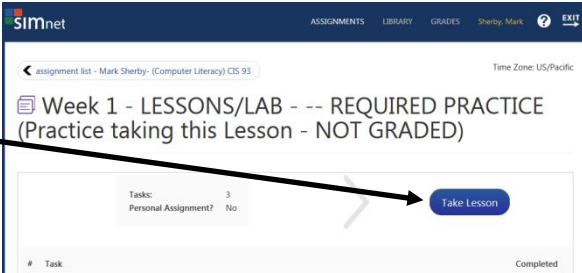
SIMnet

ASSIGNMENTS LIBRARY GRADES Sherby, Mark ? EXIT

assignment list - Mark Sherby- (Computer Literacy) CIS 93

Time Zone: US/Pacific

Week 1 - LESSONS/LAB - -- REQUIRED PRACTICE (Practice taking this Lesson - NOT GRADED)

| Tasks: | 3 |
|---|---|
| Personal Assignment? | No |

Take Lesson

# Task

Completed